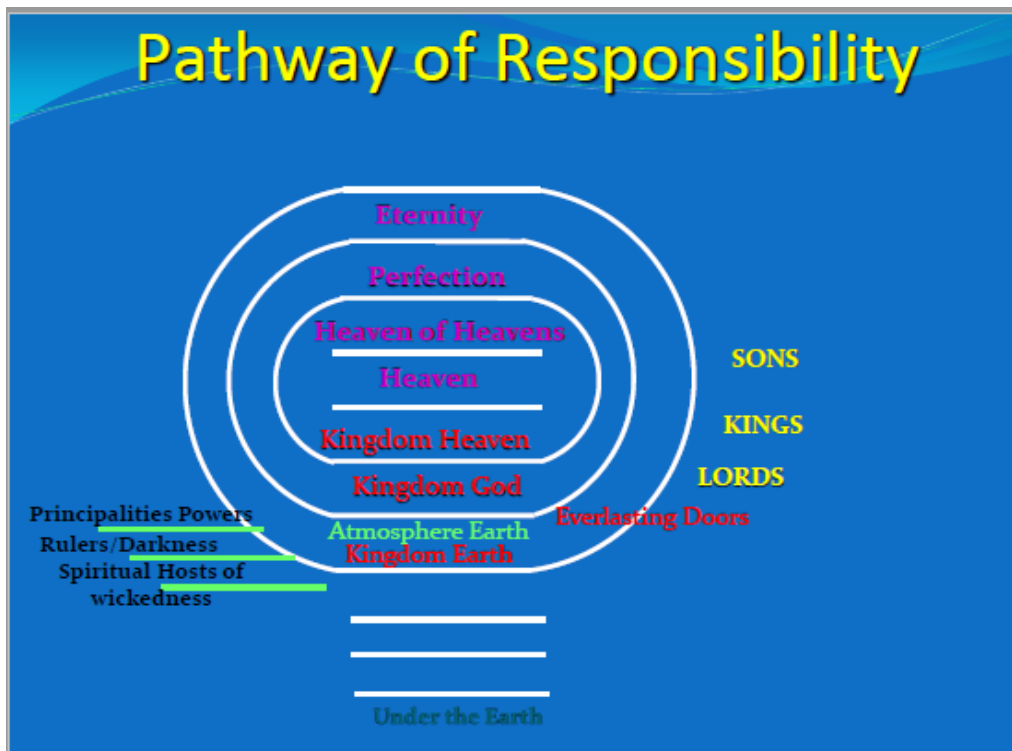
Pathway of Responsibility

Eternity

Perfection

Heaven of Heavens

Heaven

Kingdom Heaven

Kingdom God

Atmosphere Earth

Kingdom Earth

SONS

KINGS

LORDS

Everlasting Doors

Principalities Powers

Rulers/Darkness

Spiritual Hosts of wickedness

Under the Earth